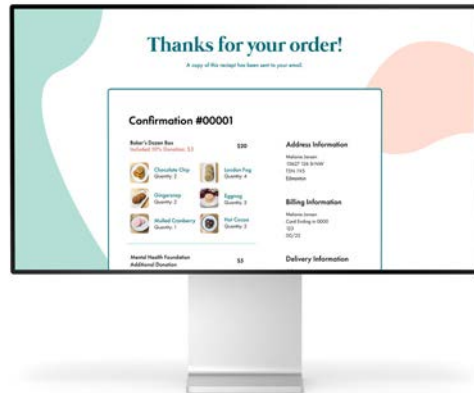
Thanks for your order!

A copy of this receipt has been sent to your email.

Confirmation #00001

Baker's Dozen Box
Included: 10% Donation: $3

$30

Chocolate Chip
Quantity: 2

London Fog
Quantity: 4

Gingersnap
Quantity: 2

Eggnog
Quantity: 2

Mulled Cranberry
Quantity: 1

Hot Cocoa
Quantity: 2

Mental Health Foundation
Additional Donation

$3

Address Information

Melanie Jansen
10627 126 St NW
T5N 1K5
Edmonton

Billing Information

Melanie Jansen
Card Ending in 0000
123
00/22

Delivery Information